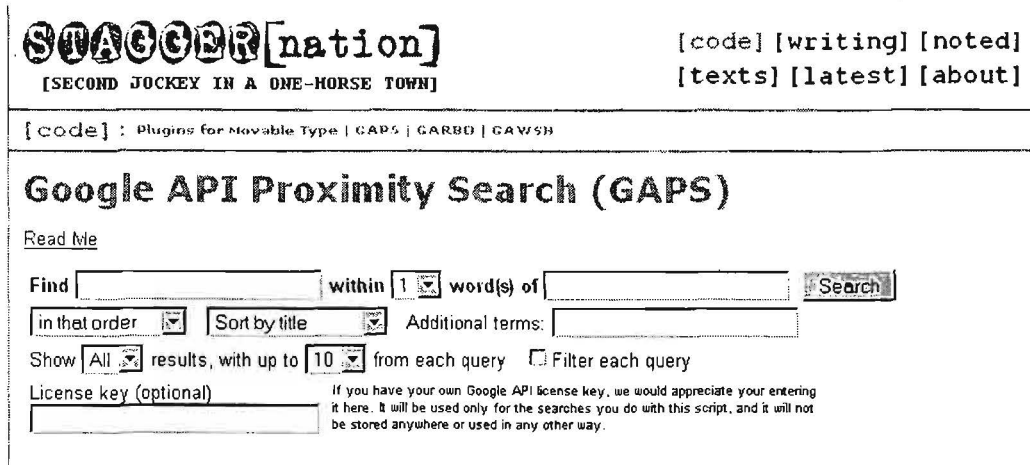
STAGGER[nation]
[SECOND JOCKEY IN A ONE-HORSE TOWN]

[code] [writing] [noted]
[texts] [latest] [about]

[code] : Plugins for Movable Type | GAPS | GARBO | GAWSH

Google API Proximity Search (GAPS)

Read Me

Find [ ] within [1] word(s) of [ ] Search

in that order | Sort by title | Additional terms: [ ]

Show All results, with up to 10 from each query ☐ Filter each query

License key (optional)

If you have your own Google API license key, we would appreciate your entering it here. It will be used only for the searches you do with this script, and it will not be stored anywhere or used in any other way.